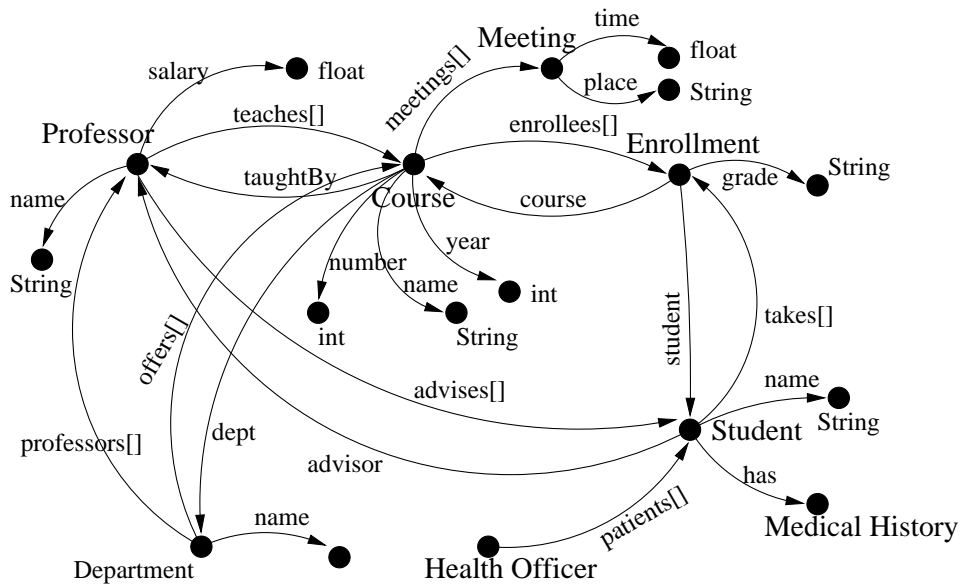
Meeting
time
float
place
String
meetings[]
salary
float
Professor
teaches[]
enrollees[]
Enrollment
String
grade
taughtBy
Course
course
name
String
year
number
int
name
int
String
student
takes[]
offers[]
advises[]
name
String
Student
professors[]
dept
advisor
has
name
patients[]
Medical History
Department
Health Officer